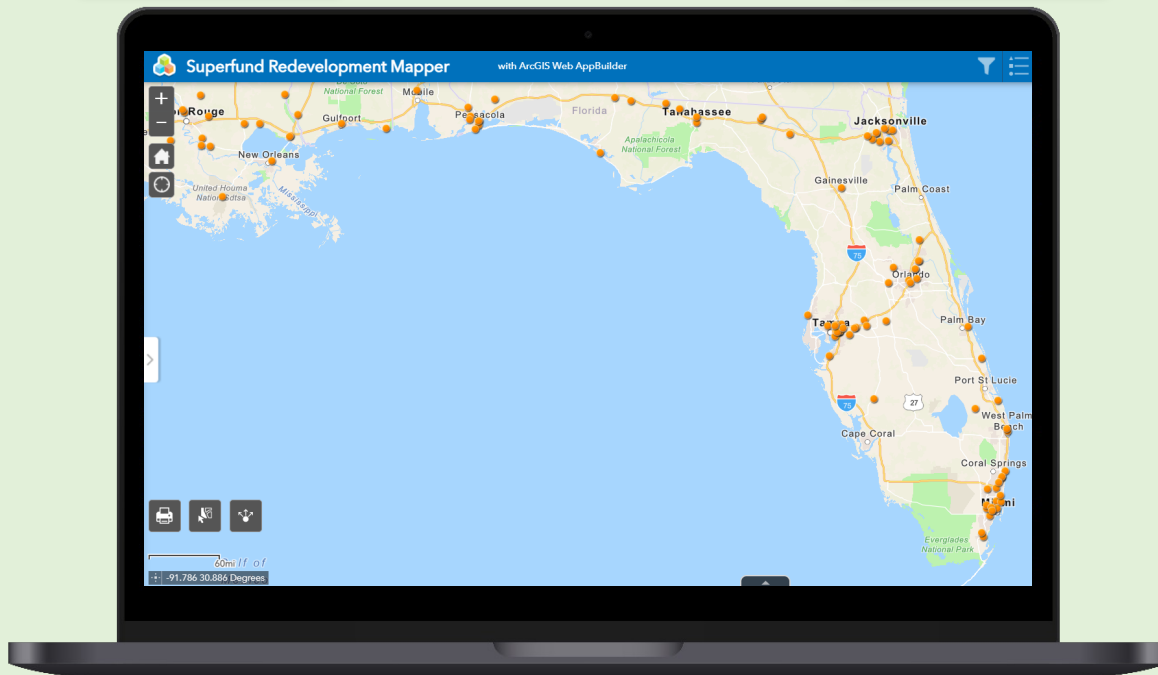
Superfund Redevelopment Mapper

with ArcGIS Web AppBuilder

+
−

Rouge
Gulfport
Mobile
Pensacola
Florida
Tallahassee
Jacksonville
National Forest
Apalachicola National Forest
New Orleans
United Houma Nation
Mississippi
Gainesville
Palm Coast
75
Orlando
Tampa
Palm Bay
Port St Lucie
27
75
West Palm Beach
Cape Coral
Coral Springs
Miami
Everglades National Park

60mi

-91.786 30.886 Degrees